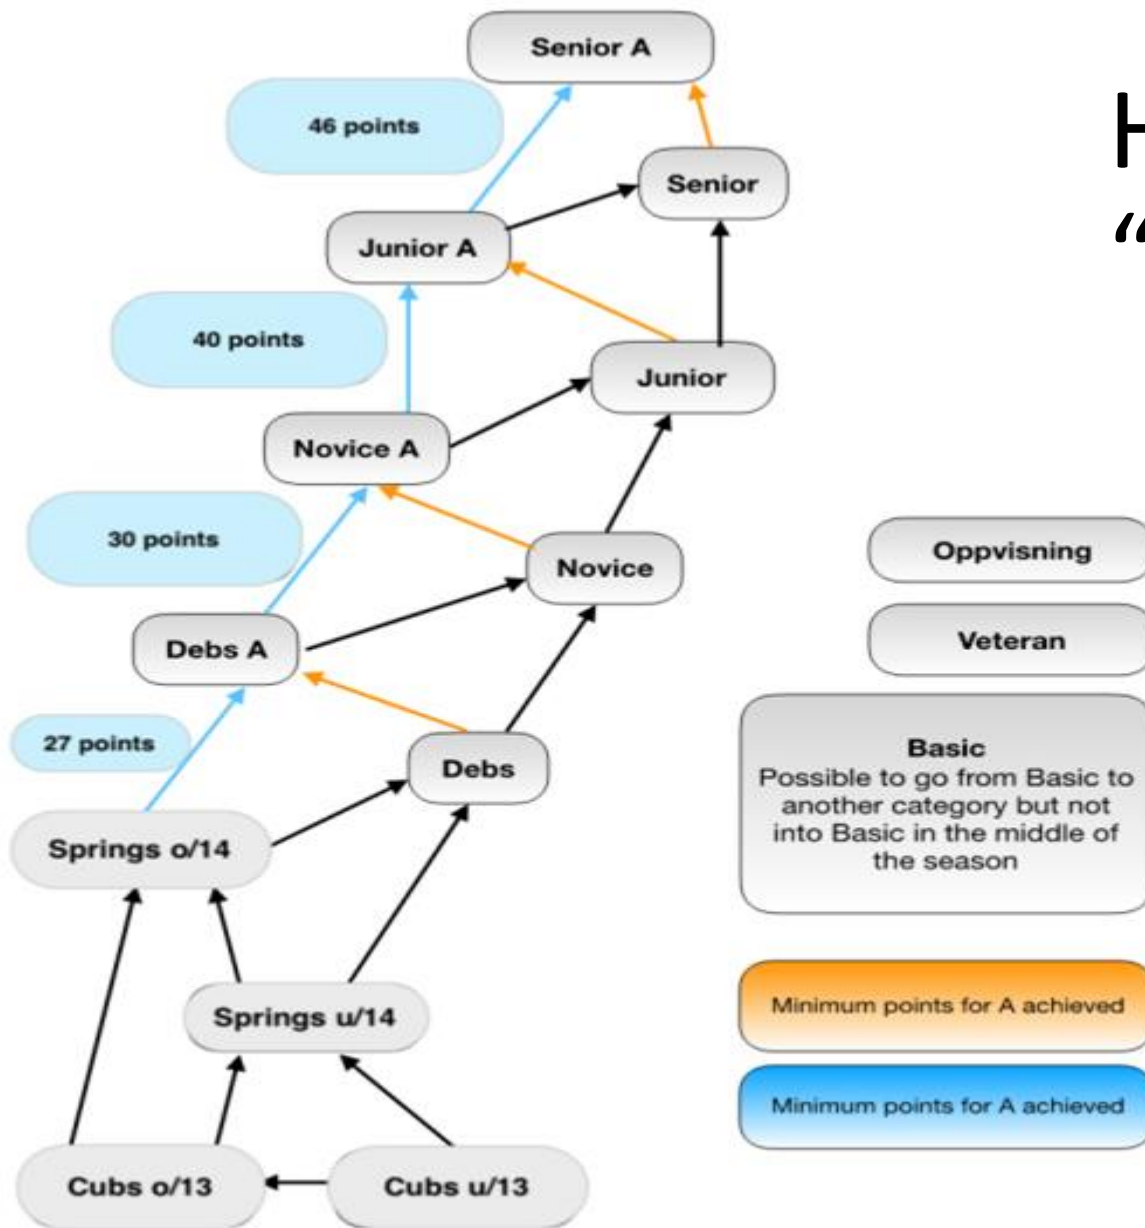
Senior A

46 points

Senior

Junior A

40 points

Junior

Novice A

30 points

Novice

Debs A

27 points

Debs

Springs o/14

Springs u/14

Cubs o/13

Cubs u/13

H
“

Oppvisning

Veteran

Basic
Possible to go from Basic to another category but not into Basic in the middle of the season

Minimum points for A achieved

Minimum points for A achieved